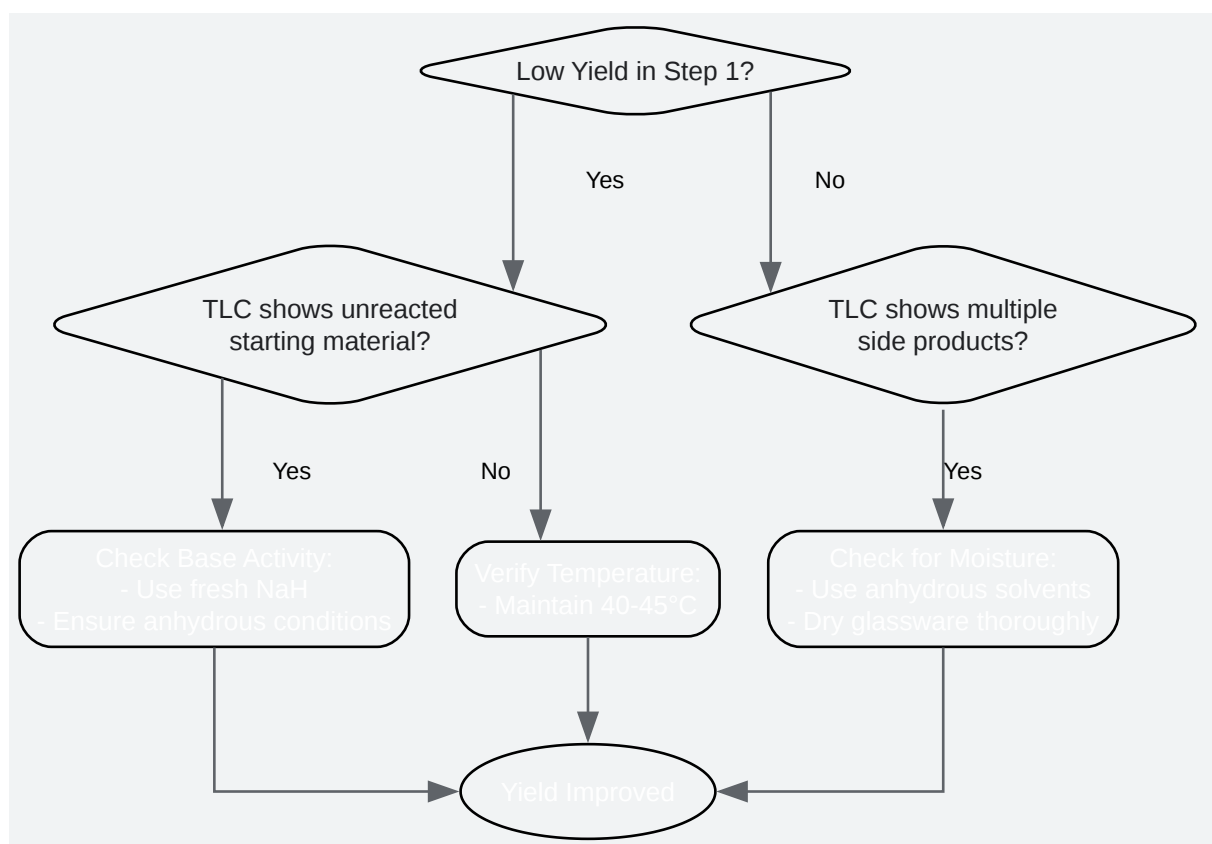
Low Yield in Step 1?

Yes

No

TLC shows unreacted starting material?

TLC shows multiple side products?

Yes

No

Yes

Check Base Activity:
- Use fresh NaH
- Ensure anhydrous conditions

Verify Temperature:
- Maintain 40-45°C

Check for Moisture:
- Use anhydrous solvents
- Dry glassware thoroughly

Yield Improved